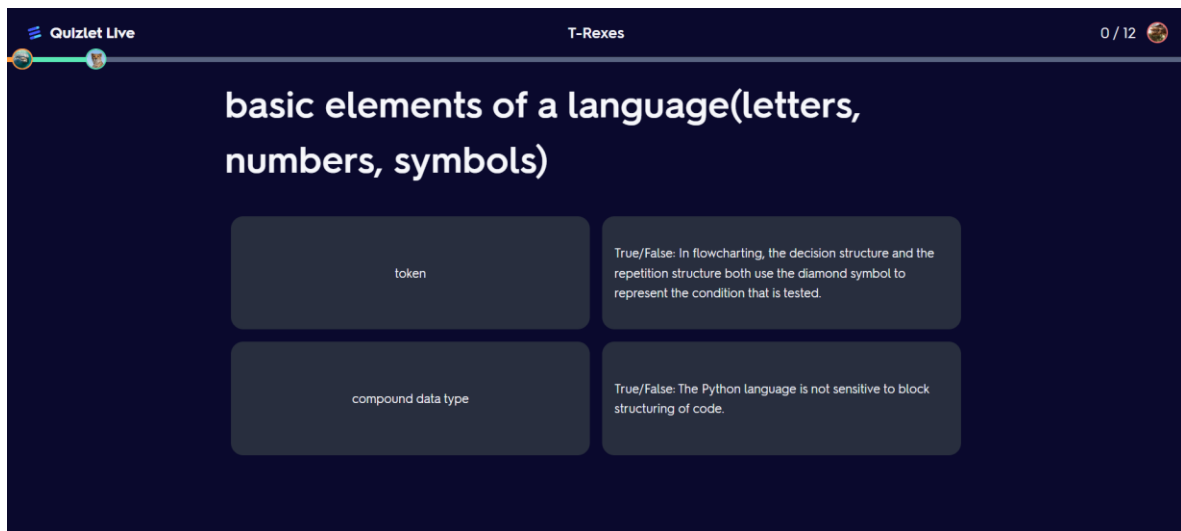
Quizlet Live

T-Rexes

0 / 12

basic elements of a language(letters, numbers, symbols)

token

True/False: In flowcharting, the decision structure and the repetition structure both use the diamond symbol to represent the condition that is tested.

compound data type

True/False: The Python language is not sensitive to block structuring of code.